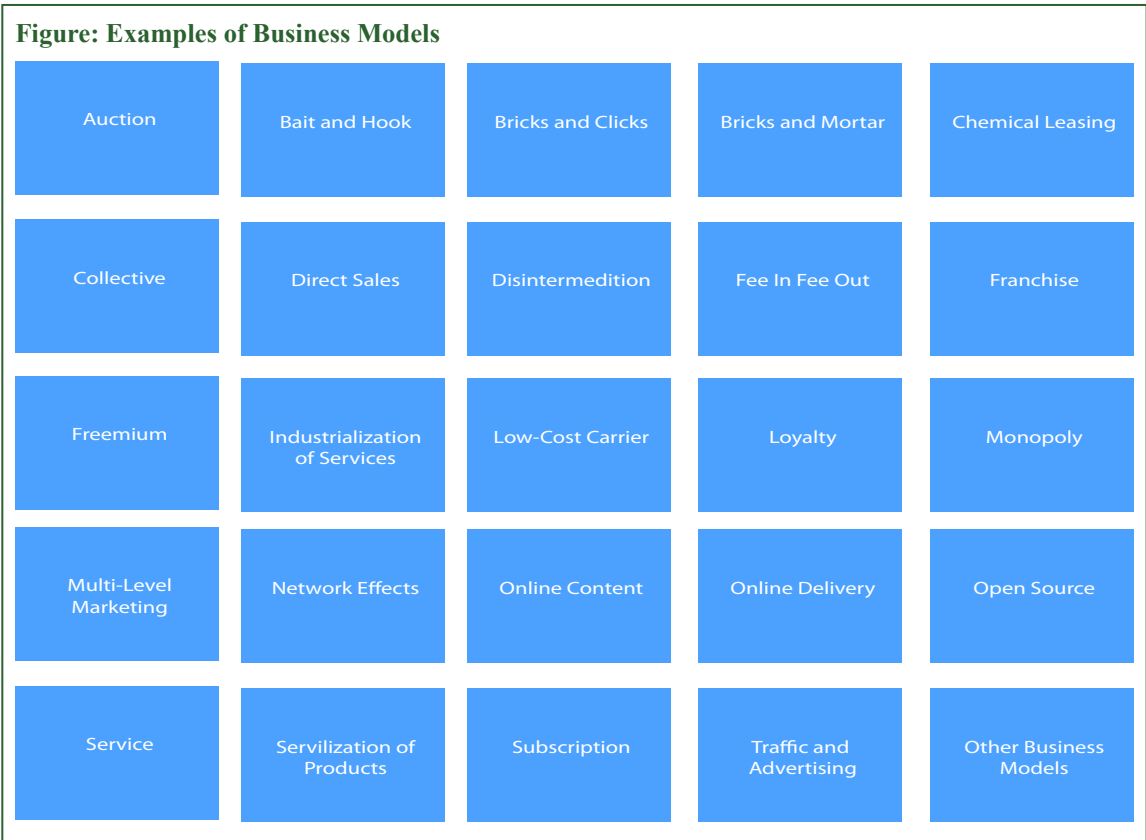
Figure: Examples of Business Models

| | | | | |
|---|---|---|---|---|
| Auction | Bait and Hook | Bricks and Clicks | Bricks and Mortar | Chemical Leasing |
| Collective | Direct Sales | Disintermedition | Fee In Fee Out | Franchise |
| Freemium | Industrialization of Services | Low-Cost Carrier | Loyalty | Monopoly |
| Multi-Level Marketing | Network Effects | Online Content | Online Delivery | Open Source |
| Service | Servilization of Products | Subscription | Traffic and Advertising | Other Business Models |